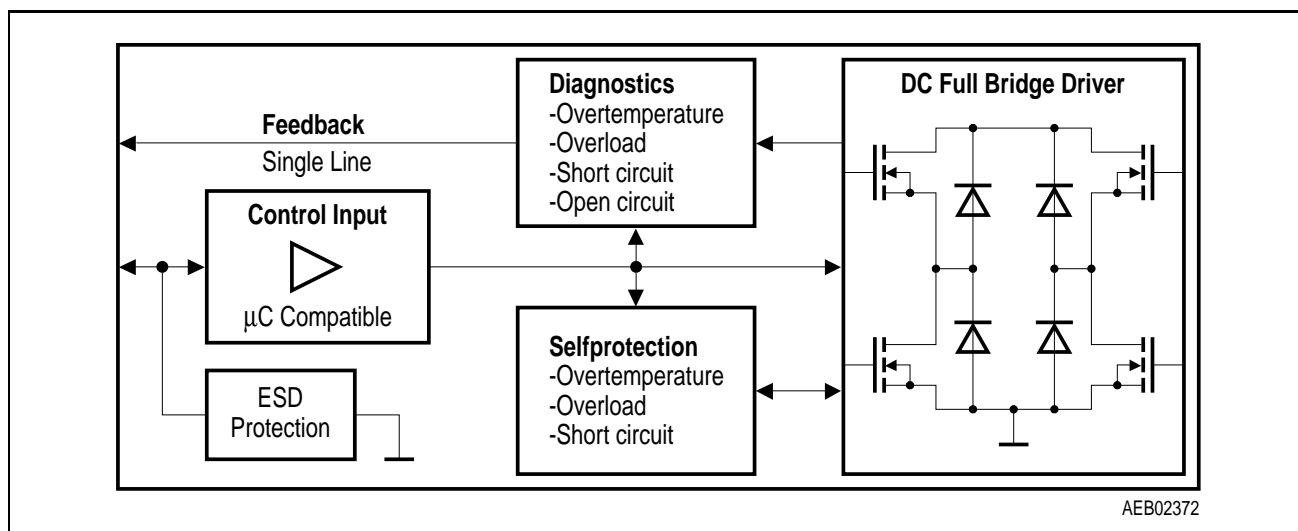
Diagnostics
-Overtemperature
-Overload
-Short circuit
-Open circuit

DC Full Bridge Driver

Feedback
Single Line

Control Input

µC Compatible

ESD
Protection

Selfprotection
-Overtemperature
-Overload
-Short circuit

AEB02372